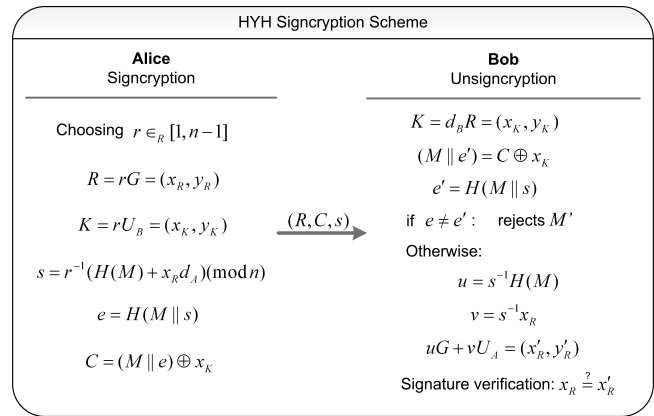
HYH Signcryption Scheme

**Alice**
Signcryption

Choosing $r \in_R [1, n-1]$

$R = rG = (x_R, y_R)$

$K = rU_B = (x_K, y_K)$

$s = r^{-1}(H(M) + x_R d_A) (\bmod n)$

$e = H(M \| s)$

$C = (M \| e) \oplus x_K$

$(R, C, s)$

**Bob**
Unsigncryption

$K = d_B R = (x_K, y_K)$

$(M \| e') = C \oplus x_K$

$e' = H(M \| s)$

if $e \neq e'$: rejects $M'$

Otherwise:

$u = s^{-1} H(M)$

$v = s^{-1} x_R$

$uG + vU_A = (x'_R, y'_R)$

Signature verification: $x_R \stackrel{?}{=} x'_R$